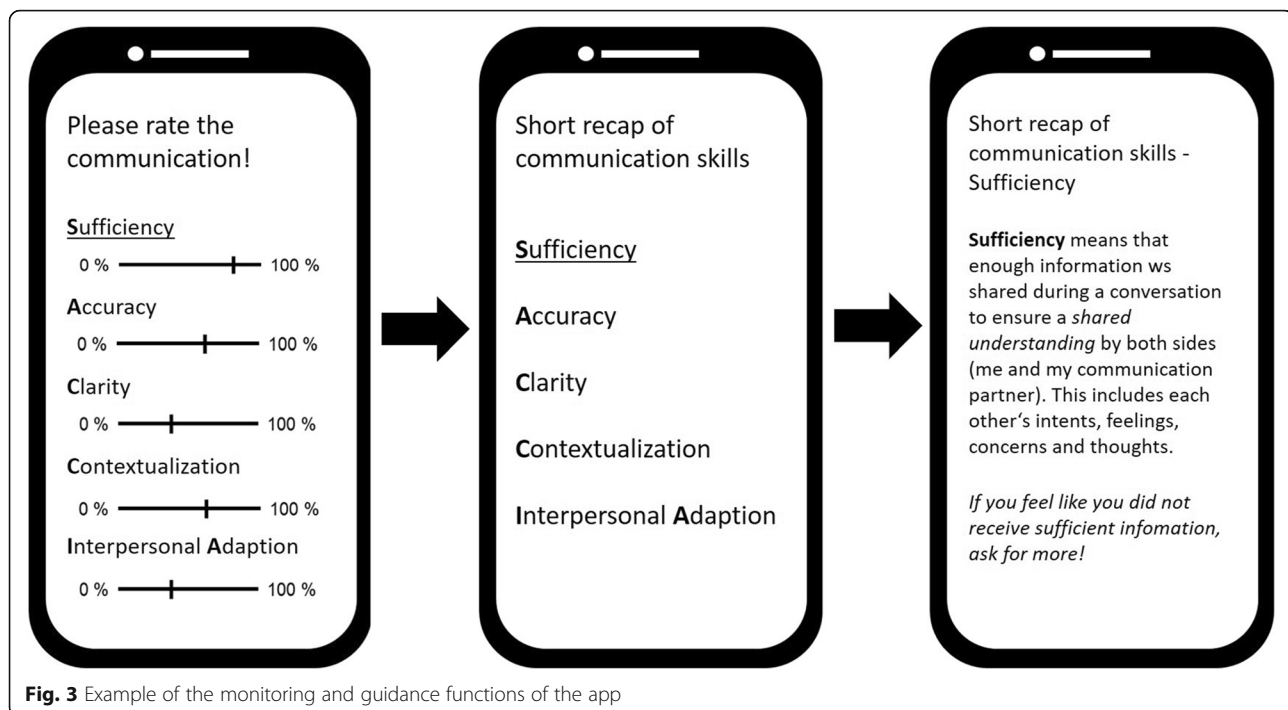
Please rate the communication!

Sufficiency

0 % 100 %

Accuracy

0 % 100 %

Clarity

0 % 100 %

Contextualization

0 % 100 %

Interpersonal Adaption

0 % 100 %

Short recap of communication skills

Sufficiency

Accuracy

Clarity

Contextualization

Interpersonal Adaption

Short recap of communication skills - Sufficiency

**Sufficiency** means that enough information ws shared during a conversation to ensure a *shared understanding* by both sides (me and my communication partner). This includes each other's intents, feelings, concerns and thoughts.

*If you feel like you did not receive sufficient infomation, ask for more!*

**Fig. 3** Example of the monitoring and guidance functions of the app